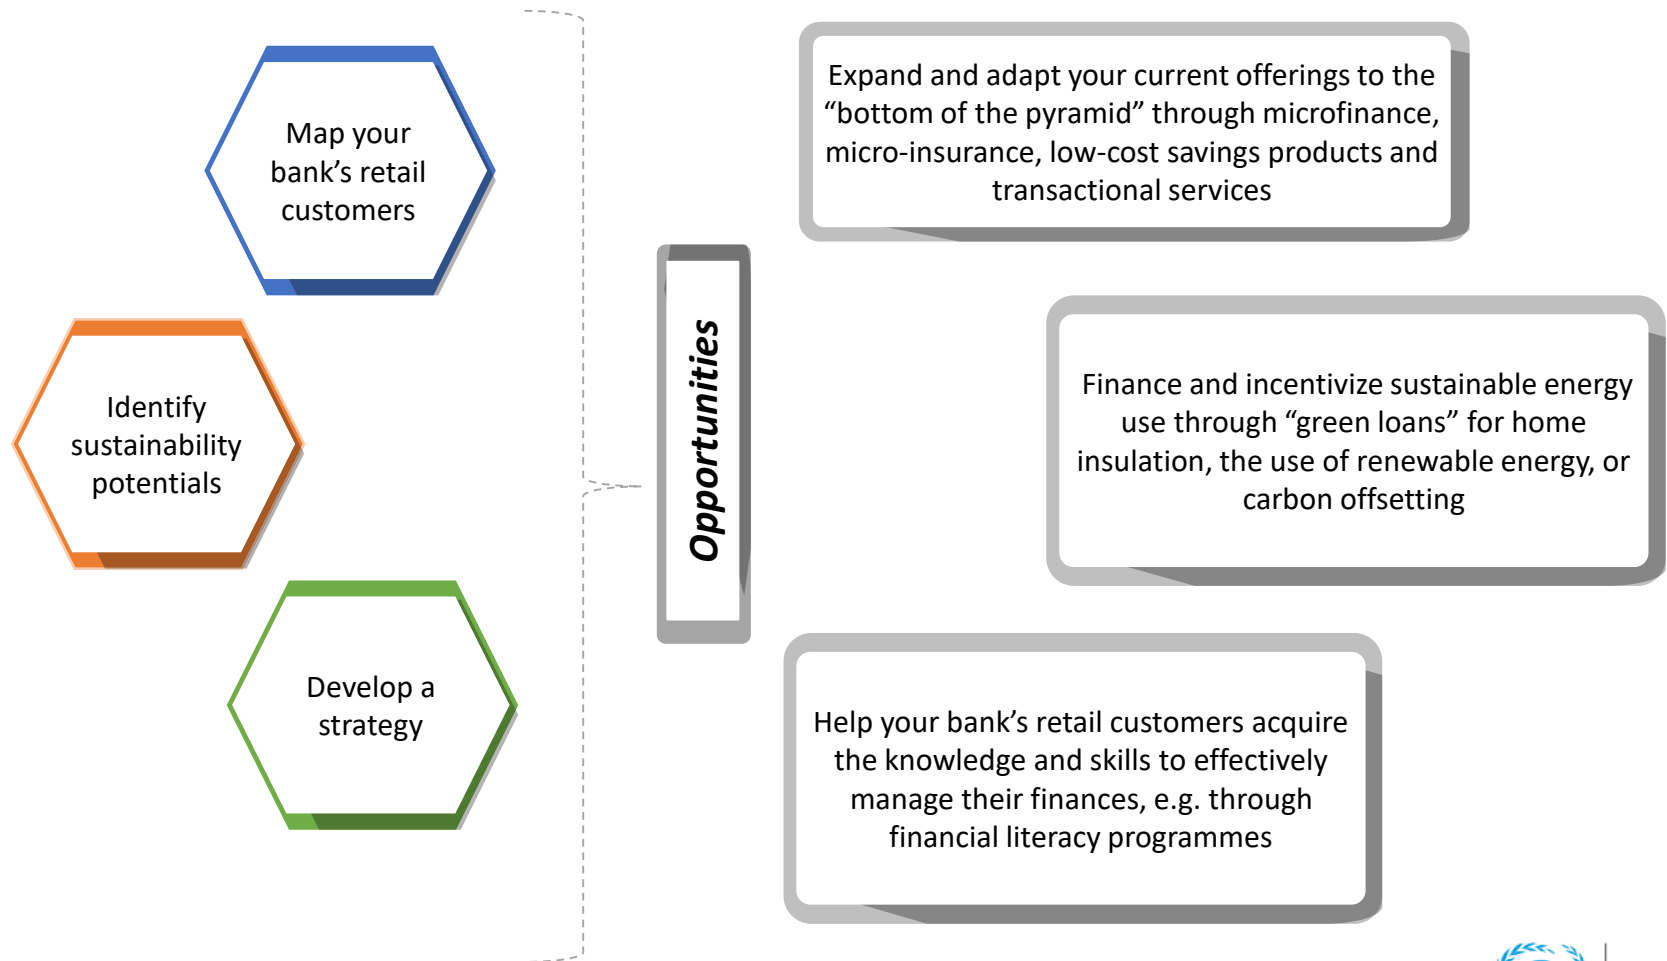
Map your bank’s retail customers

Identify sustainability potentials

Develop a strategy

Opportunities

Expand and adapt your current offerings to the “bottom of the pyramid” through microfinance, micro-insurance, low-cost savings products and transactional services

Finance and incentivize sustainable energy use through “green loans” for home insulation, the use of renewable energy, or carbon offsetting

Help your bank’s retail customers acquire the knowledge and skills to effectively manage their finances, e.g. through financial literacy programmes